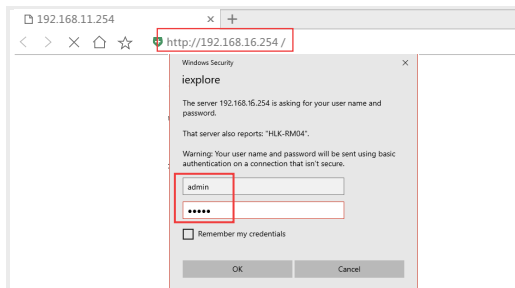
192.168.11.254 × +

http://192.168.16.254 /

Windows Security ×

iexplore

The server 192.168.16.254 is asking for your user name and password.

That server also reports: "HLK-RM04".

Warning: Your user name and password will be sent using basic authentication on a connection that isn't secure.

admin

•••••

Remember my credentials

OK Cancel